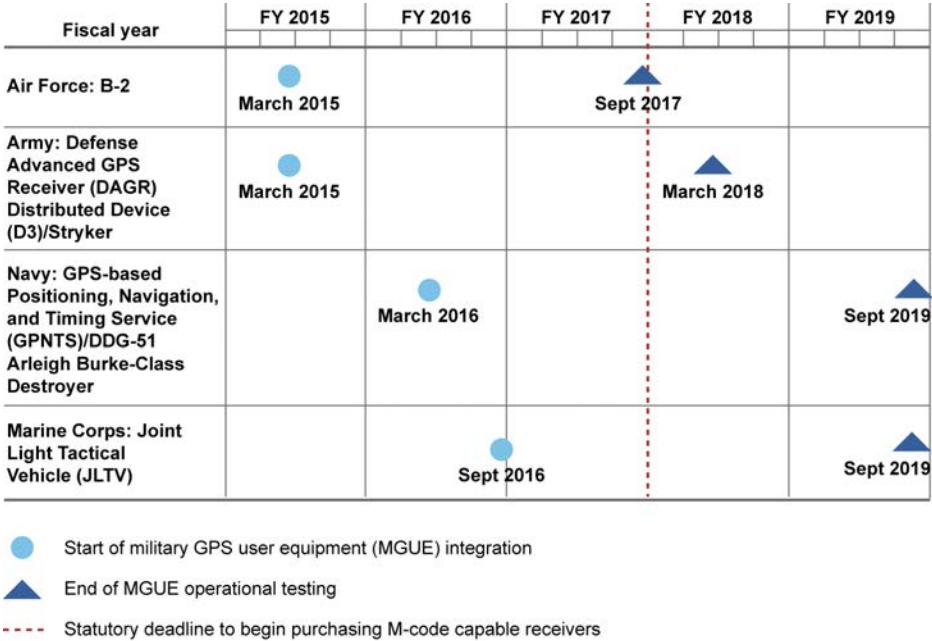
| Fiscal year | FY 2015 | FY 2016 | FY 2017 | FY 2018 | FY 2019 |
|---|---|---|---|---|---|
| Air Force: B-2 | March 2015 | | Sept 2017 | | |
| Army: Defense Advanced GPS Receiver (DAGR) Distributed Device (D3)/Stryker | March 2015 | | | March 2018 | |
| Navy: GPS-based Positioning, Navigation, and Timing Service (GPNTS)/DDG-51 Arleigh Burke-Class Destroyer | | March 2016 | | | Sept 2019 |
| Marine Corps: Joint Light Tactical Vehicle (JLTV) | | Sept 2016 | | | Sept 2019 |

Start of military GPS user equipment (MGUE) integration

End of MGUE operational testing

Statutory deadline to begin purchasing M-code capable receivers